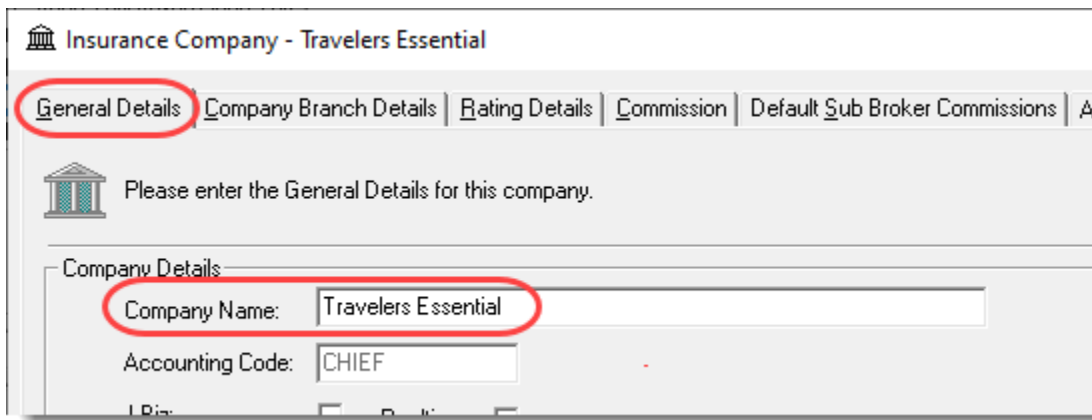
Insurance Company - Travelers Essential

General Details | Company Branch Details | Rating Details | Commission | Default Sub Broker Commissions | A

Please enter the General Details for this company.

Company Details

Company Name: Travelers Essential

Accounting Code: CHIEF

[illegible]